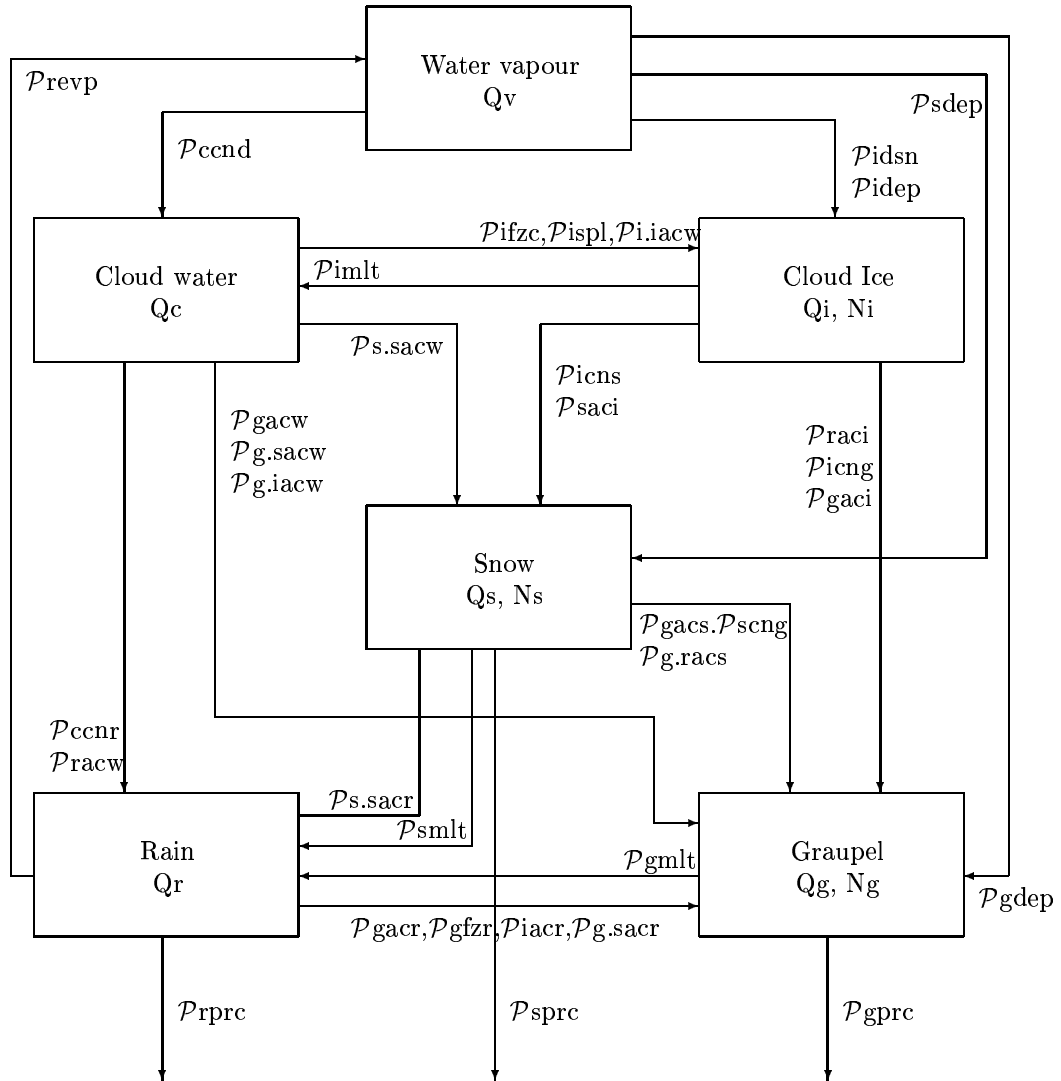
Water vapour
Qv

$\mathcal{P}$revp

$\mathcal{P}$sdep

$\mathcal{P}$ccnd

$\mathcal{P}$idsn
$\mathcal{P}$idep

Cloud water
Qc

$\mathcal{P}$ifzc,$\mathcal{P}$ispl,$\mathcal{P}$i.iacw

$\mathcal{P}$imlt

Cloud Ice
Qi, Ni

$\mathcal{P}$s.sacw

$\mathcal{P}$icns
$\mathcal{P}$saci

$\mathcal{P}$gacw
$\mathcal{P}$g.sacw
$\mathcal{P}$g.iacw

$\mathcal{P}$raci
$\mathcal{P}$icng
$\mathcal{P}$gaci

Snow
Qs, Ns

$\mathcal{P}$gacs.$\mathcal{P}$scng
$\mathcal{P}$g.racs

$\mathcal{P}$ccnr
$\mathcal{P}$racw

$\mathcal{P}$s.sacr

$\mathcal{P}$smlt

Rain
Qr

$\mathcal{P}$gmlt

Graupel
Qg, Ng

$\mathcal{P}$gdep

$\mathcal{P}$gacr,$\mathcal{P}$gfzr,$\mathcal{P}$iacr,$\mathcal{P}$g.sacr

$\mathcal{P}$rprc

$\mathcal{P}$sprc

$\mathcal{P}$gprc